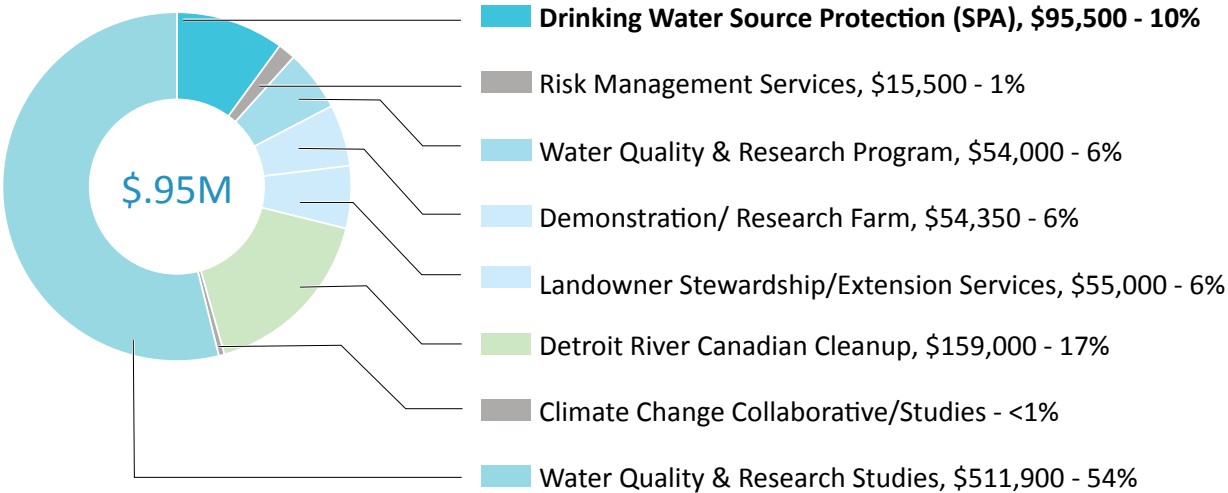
$.95M

**Drinking Water Source Protection (SPA), \$95,500 - 10%**

Risk Management Services, \$15,500 - 1%

Water Quality & Research Program, \$54,000 - 6%

Demonstration/ Research Farm, \$54,350 - 6%

Landowner Stewardship/Extension Services, \$55,000 - 6%

Detroit River Canadian Cleanup, \$159,000 - 17%

Climate Change Collaborative/Studies - <1%

Water Quality & Research Studies, \$511,900 - 54%